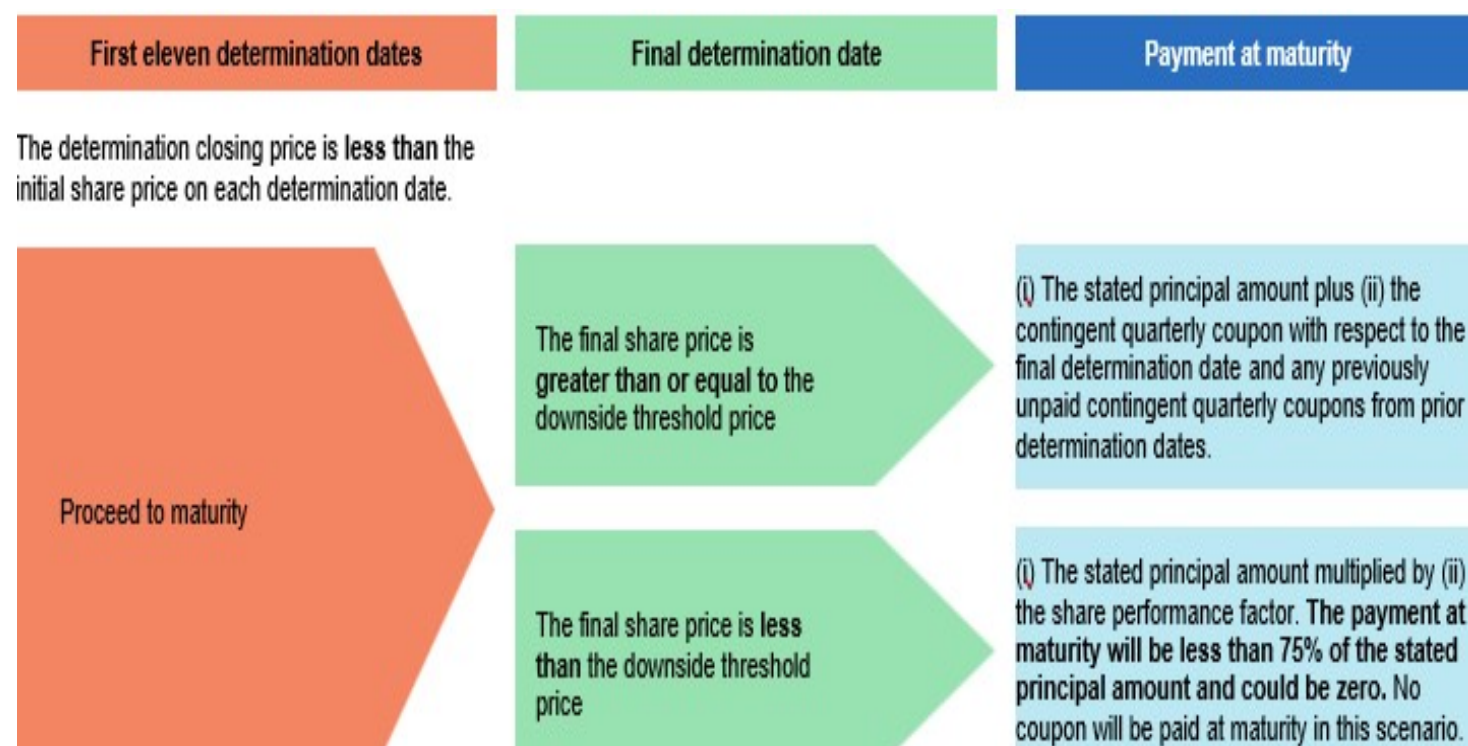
First eleven determination dates

Final determination date

Payment at maturity

The determination closing price is less than the initial share price on each determination date.

Proceed to maturity

The final share price is greater than or equal to the downside threshold price

(i) The stated principal amount plus (ii) the contingent quarterly coupon with respect to the final determination date and any previously unpaid contingent quarterly coupons from prior determination dates.

The final share price is less than the downside threshold price

(i) The stated principal amount multiplied by (ii) the share performance factor. The payment at maturity will be less than 75% of the stated principal amount and could be zero. No coupon will be paid at maturity in this scenario.